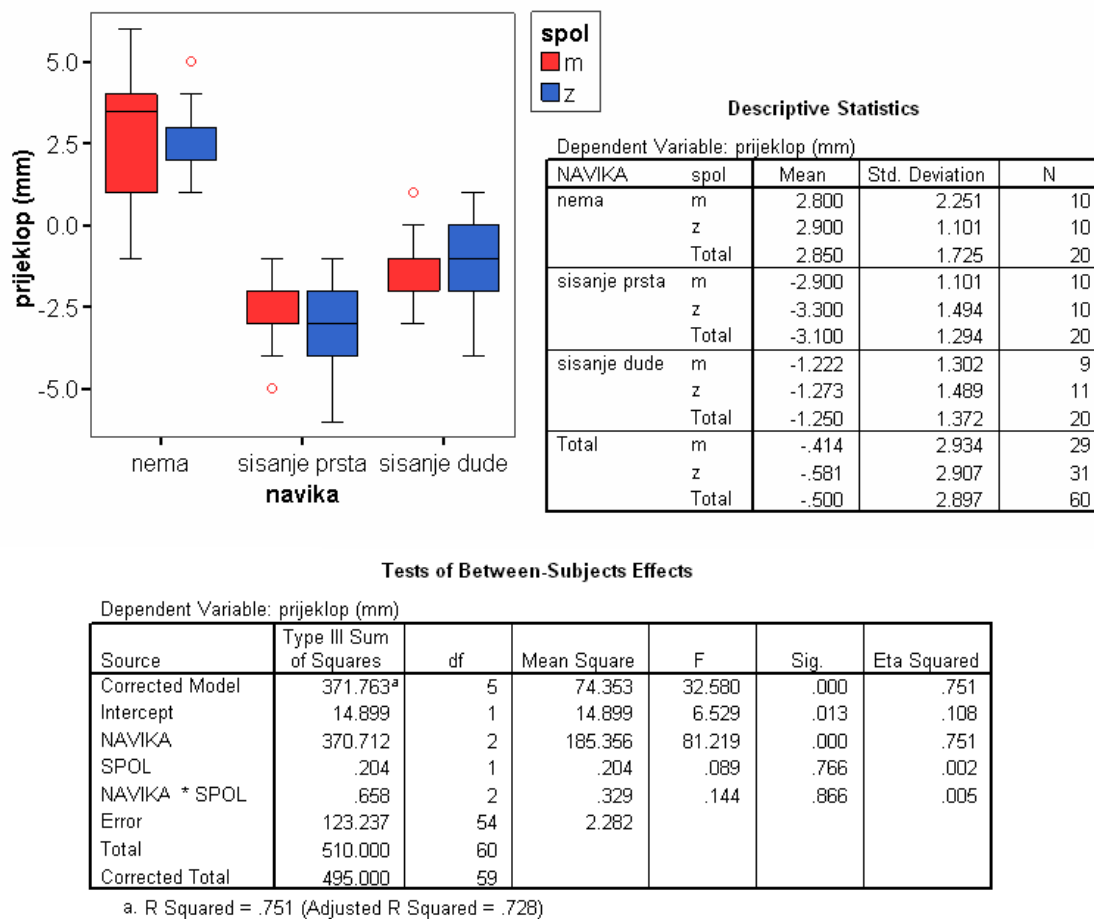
spol
m
z

prijeklop (mm)
5.0
2.5
0.0
-2.5
-5.0

nema
sisanje prsta
sisanje dude
navika

Descriptive Statistics

Dependent Variable: prijeklop (mm)

| NAVIKA | spol | Mean | Std. Deviation | N |
|---|---|---|---|---|
| nema | m | 2.800 | 2.251 | 10 |
| | z | 2.900 | 1.101 | 10 |
| | Total | 2.850 | 1.725 | 20 |
| sisanje prsta | m | -2.900 | 1.101 | 10 |
| | z | -3.300 | 1.494 | 10 |
| | Total | -3.100 | 1.294 | 20 |
| sisanje dude | m | -1.222 | 1.302 | 9 |
| | z | -1.273 | 1.489 | 11 |
| | Total | -1.250 | 1.372 | 20 |
| Total | m | -.414 | 2.934 | 29 |
| | z | -.581 | 2.907 | 31 |
| | Total | -.500 | 2.897 | 60 |

Tests of Between-Subjects Effects

Dependent Variable: prijeklop (mm)

| Source | Type III Sum of Squares | df | Mean Square | F | Sig. | Eta Squared |
|---|---|---|---|---|---|---|
| Corrected Model | 371.763$^a$ | 5 | 74.353 | 32.580 | .000 | .751 |
| Intercept | 14.899 | 1 | 14.899 | 6.529 | .013 | .108 |
| NAVIKA | 370.712 | 2 | 185.356 | 81.219 | .000 | .751 |
| SPOL | .204 | 1 | .204 | .089 | .766 | .002 |
| NAVIKA * SPOL | .658 | 2 | .329 | .144 | .866 | .005 |
| Error | 123.237 | 54 | 2.282 | | | |
| Total | 510.000 | 60 | | | | |
| Corrected Total | 495.000 | 59 | | | | |

a. R Squared = .751 (Adjusted R Squared = .728)